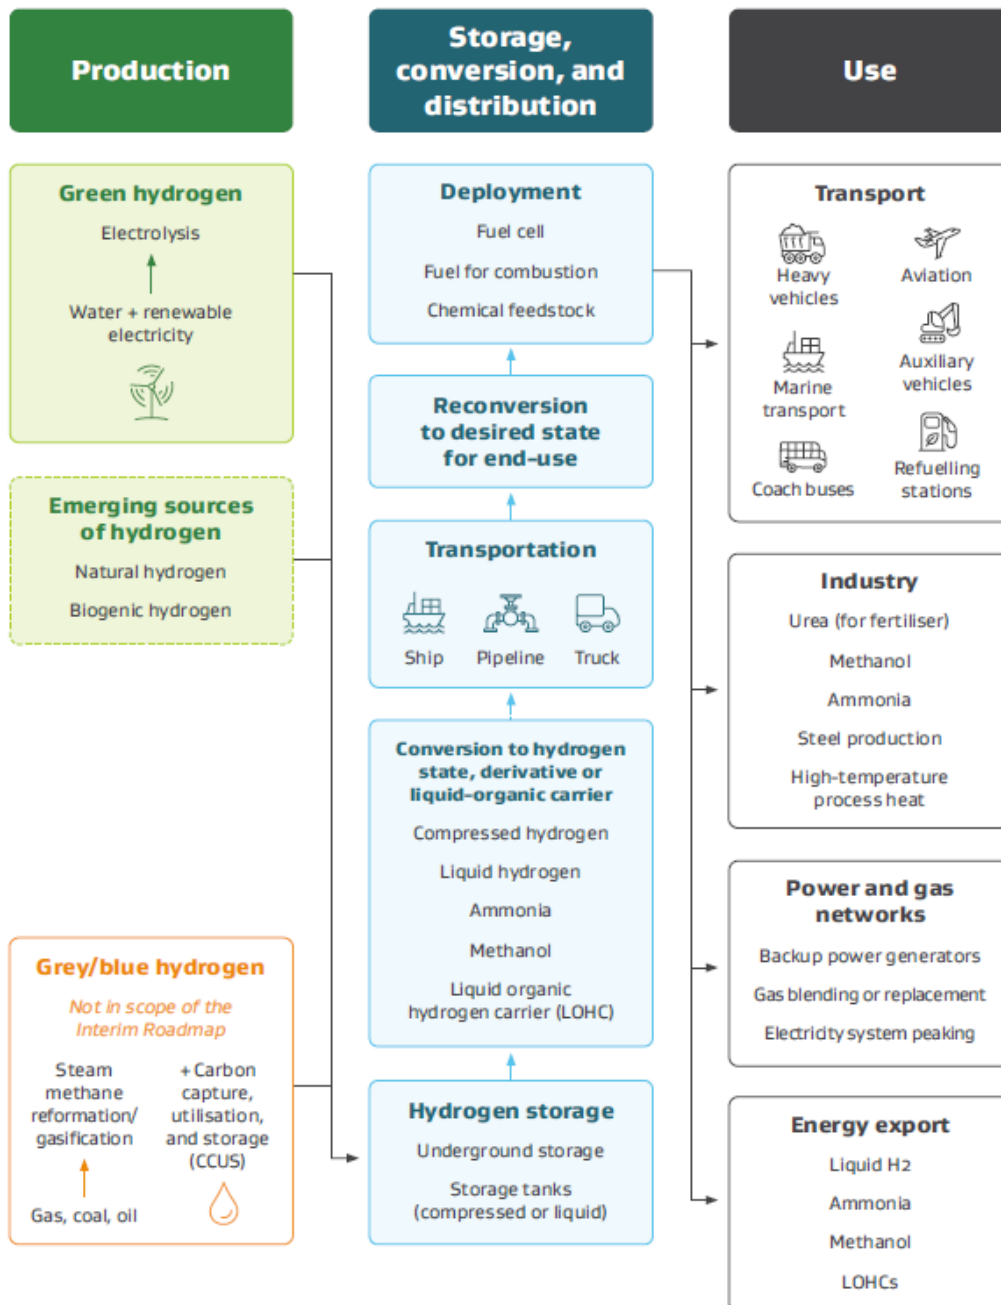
Production

Storage, conversion, and distribution

Use

Green hydrogen

Electrolysis

Water + renewable electricity

Emerging sources of hydrogen

Natural hydrogen

Biogenic hydrogen

Grey/blue hydrogen

Not in scope of the Interim Roadmap

Steam methane reformation/ gasification

Gas, coal, oil

+ Carbon capture, utilisation, and storage (CCUS)

Deployment

Fuel cell

Fuel for combustion

Chemical feedstock

Reconversion to desired state for end-use

Transportation

Ship

Pipeline

Truck

Conversion to hydrogen state, derivative or liquid-organic carrier

Compressed hydrogen

Liquid hydrogen

Ammonia

Methanol

Liquid organic hydrogen carrier (LOHC)

Hydrogen storage

Underground storage

Storage tanks (compressed or liquid)

Transport

Heavy vehicles

Aviation

Auxiliary vehicles

Marine transport

Coach buses

Refuelling stations

Industry

Urea (for fertiliser)

Methanol

Ammonia

Steel production

High-temperature process heat

Power and gas networks

Backup power generators

Gas blending or replacement

Electricity system peaking

Energy export

Liquid H2

Ammonia

Methanol

LOHCs